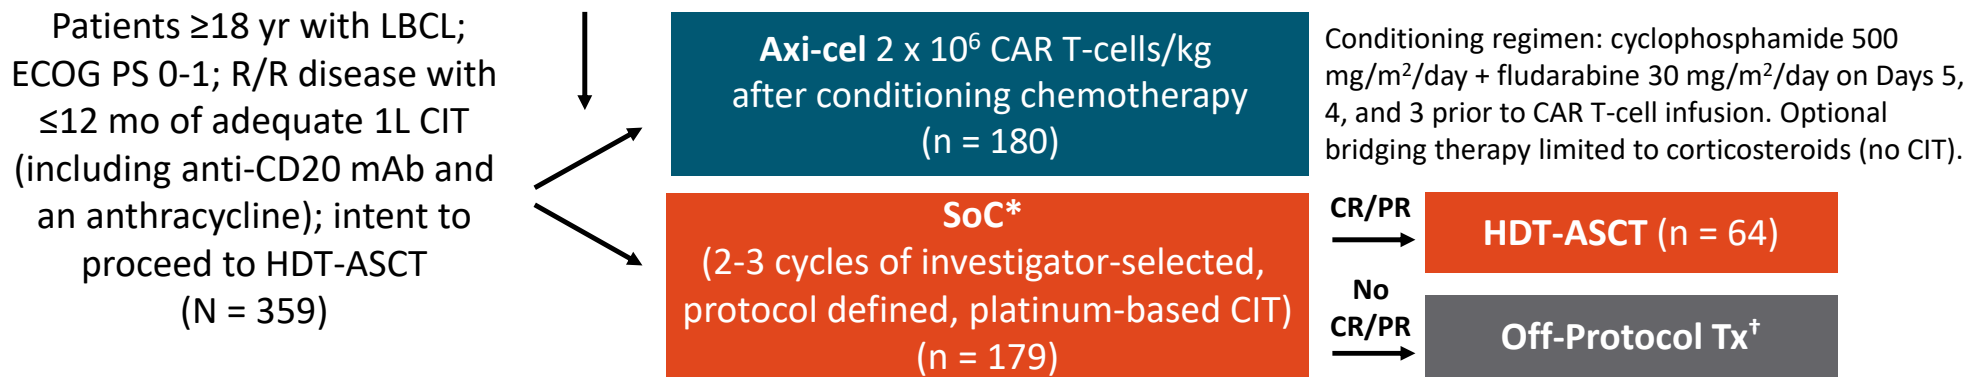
Patients ≥18 yr with LBCL; ECOG PS 0-1; R/R disease with ≤12 mo of adequate 1L CIT (including anti-CD20 mAb and an anthracycline); intent to proceed to HDT-ASCT (N = 359)

**Axi-cel** 2 x $10^6$ CAR T-cells/kg after conditioning chemotherapy (n = 180)

Conditioning regimen: cyclophosphamide 500 mg/m$^2$/day + fludarabine 30 mg/m$^2$/day on Days 5, 4, and 3 prior to CAR T-cell infusion. Optional bridging therapy limited to corticosteroids (no CIT).

**SoC\***
(2-3 cycles of investigator-selected, protocol defined, platinum-based CIT) (n = 179)

CR/PR

**HDT-ASCT** (n = 64)

No CR/PR

Off-Protocol Tx$^†$